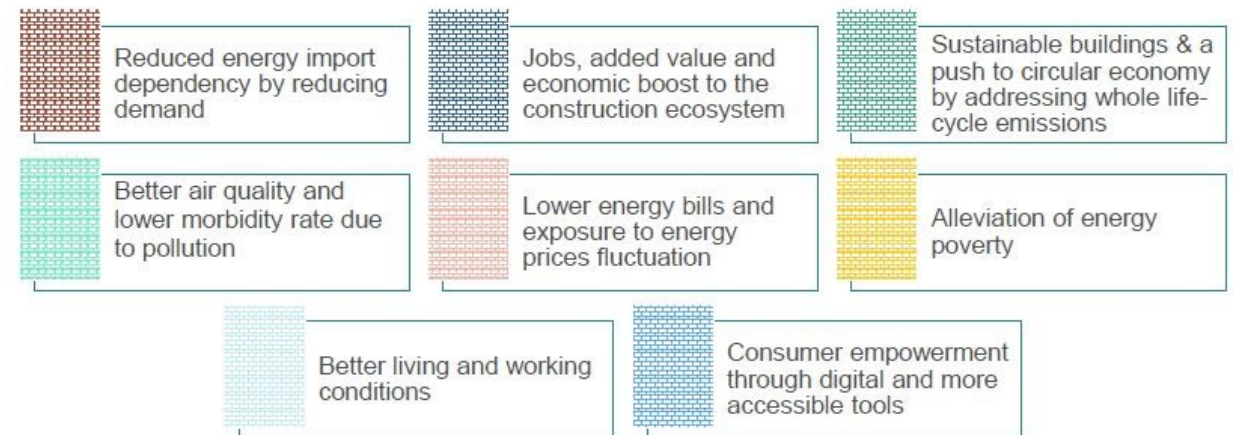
Reduced energy import dependency by reducing demand

Jobs, added value and economic boost to the construction ecosystem

Sustainable buildings & a push to circular economy by addressing whole lifecycle emissions

Better air quality and lower morbidity rate due to pollution

Lower energy bills and exposure to energy prices fluctuation

Alleviation of energy poverty

Better living and working conditions

Consumer empowerment through digital and more accessible tools